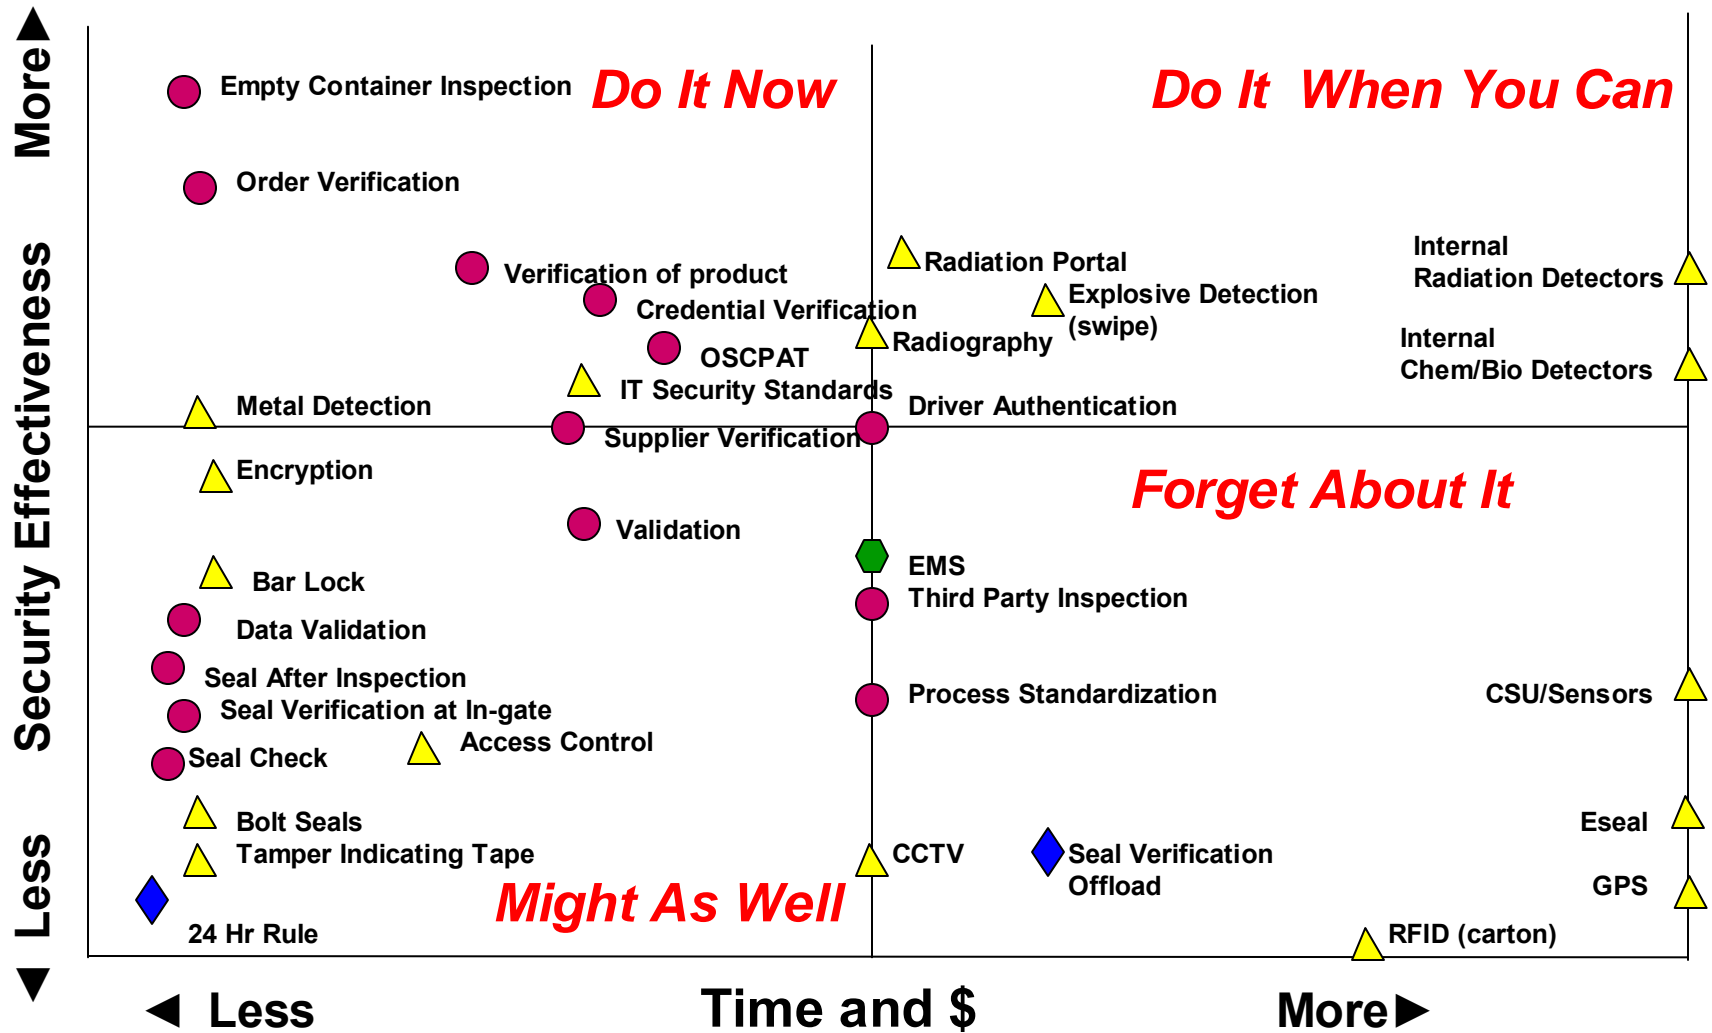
More Security Effectiveness Less

Empty Container Inspection

Do It Now

Do It When You Can

Order Verification

Verification of product

Credential Verification

Radiation Portal

Explosive Detection (swipe)

Radiography

Internal Radiation Detectors

Internal Chem/Bio Detectors

OSCPAT

IT Security Standards

Metal Detection

Driver Authentication

Supplier Verification

Encryption

Forget About It

Validation

EMS

Third Party Inspection

Bar Lock

Data Validation

Seal After Inspection

Seal Verification at In-gate

Process Standardization

CSU/Sensors

Access Control

Seal Check

Bolt Seals

Tamper Indicating Tape

CCTV

Seal Verification Offload

Eseal

GPS

Might As Well

24 Hr Rule

RFID (carton)

◄ Less

Time and $

More►